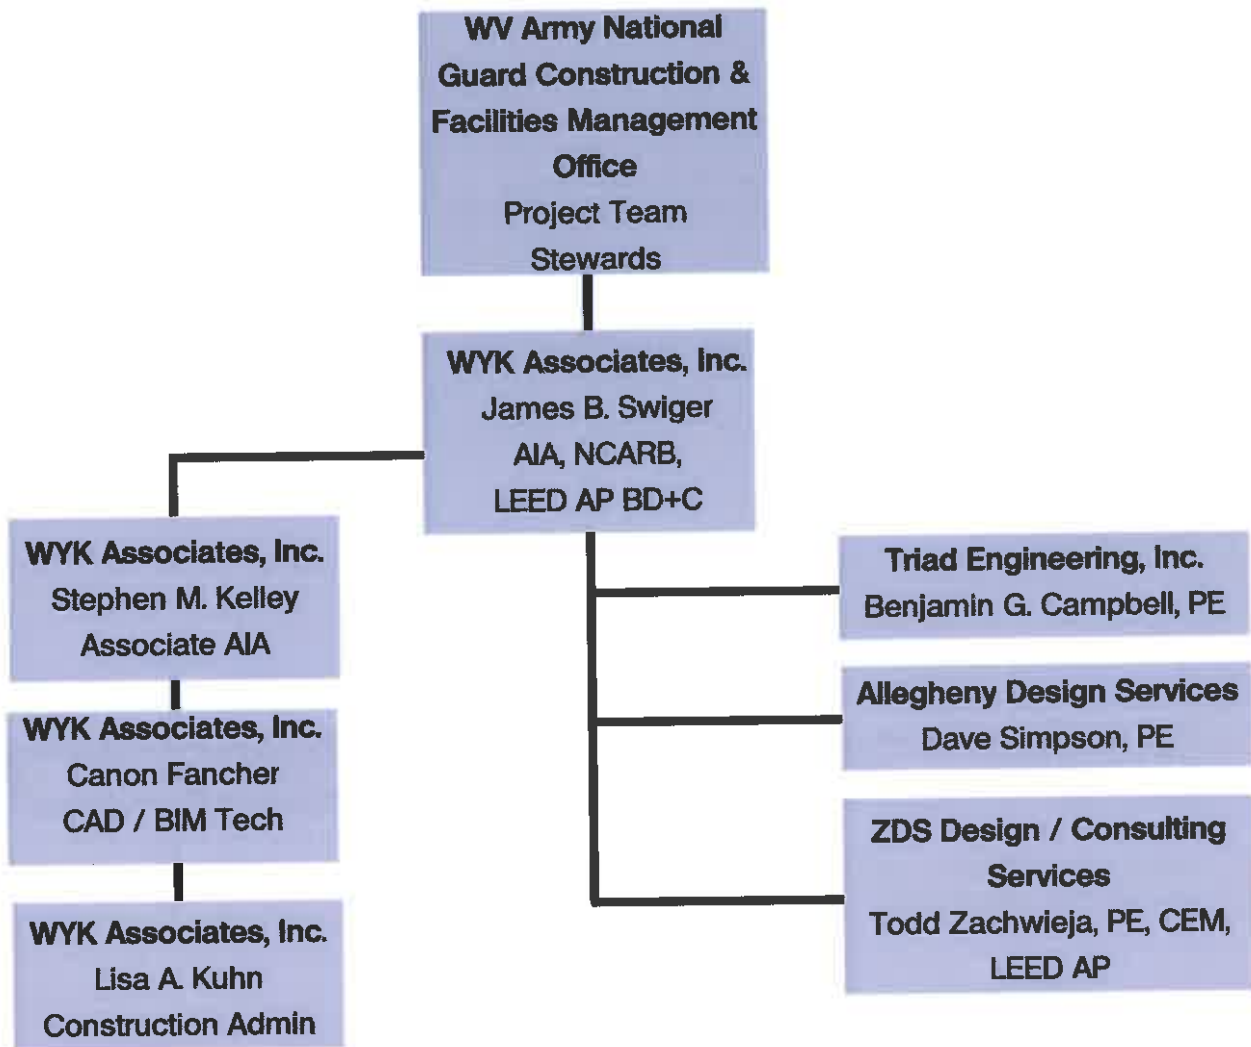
WV Army National Guard Construction & Facilities Management Office
Project Team Stewards

WYK Associates, Inc.
James B. Swiger
AIA, NCARB,
LEED AP BD+C

WYK Associates, Inc.
Stephen M. Kelley
Associate AIA

WYK Associates, Inc.
Canon Fancher
CAD / BIM Tech

WYK Associates, Inc.
Lisa A. Kuhn
Construction Admin

Triad Engineering, Inc.
Benjamin G. Campbell, PE

Allegheny Design Services
Dave Simpson, PE

ZDS Design / Consulting Services
Todd Zachwieja, PE, CEM, LEED AP